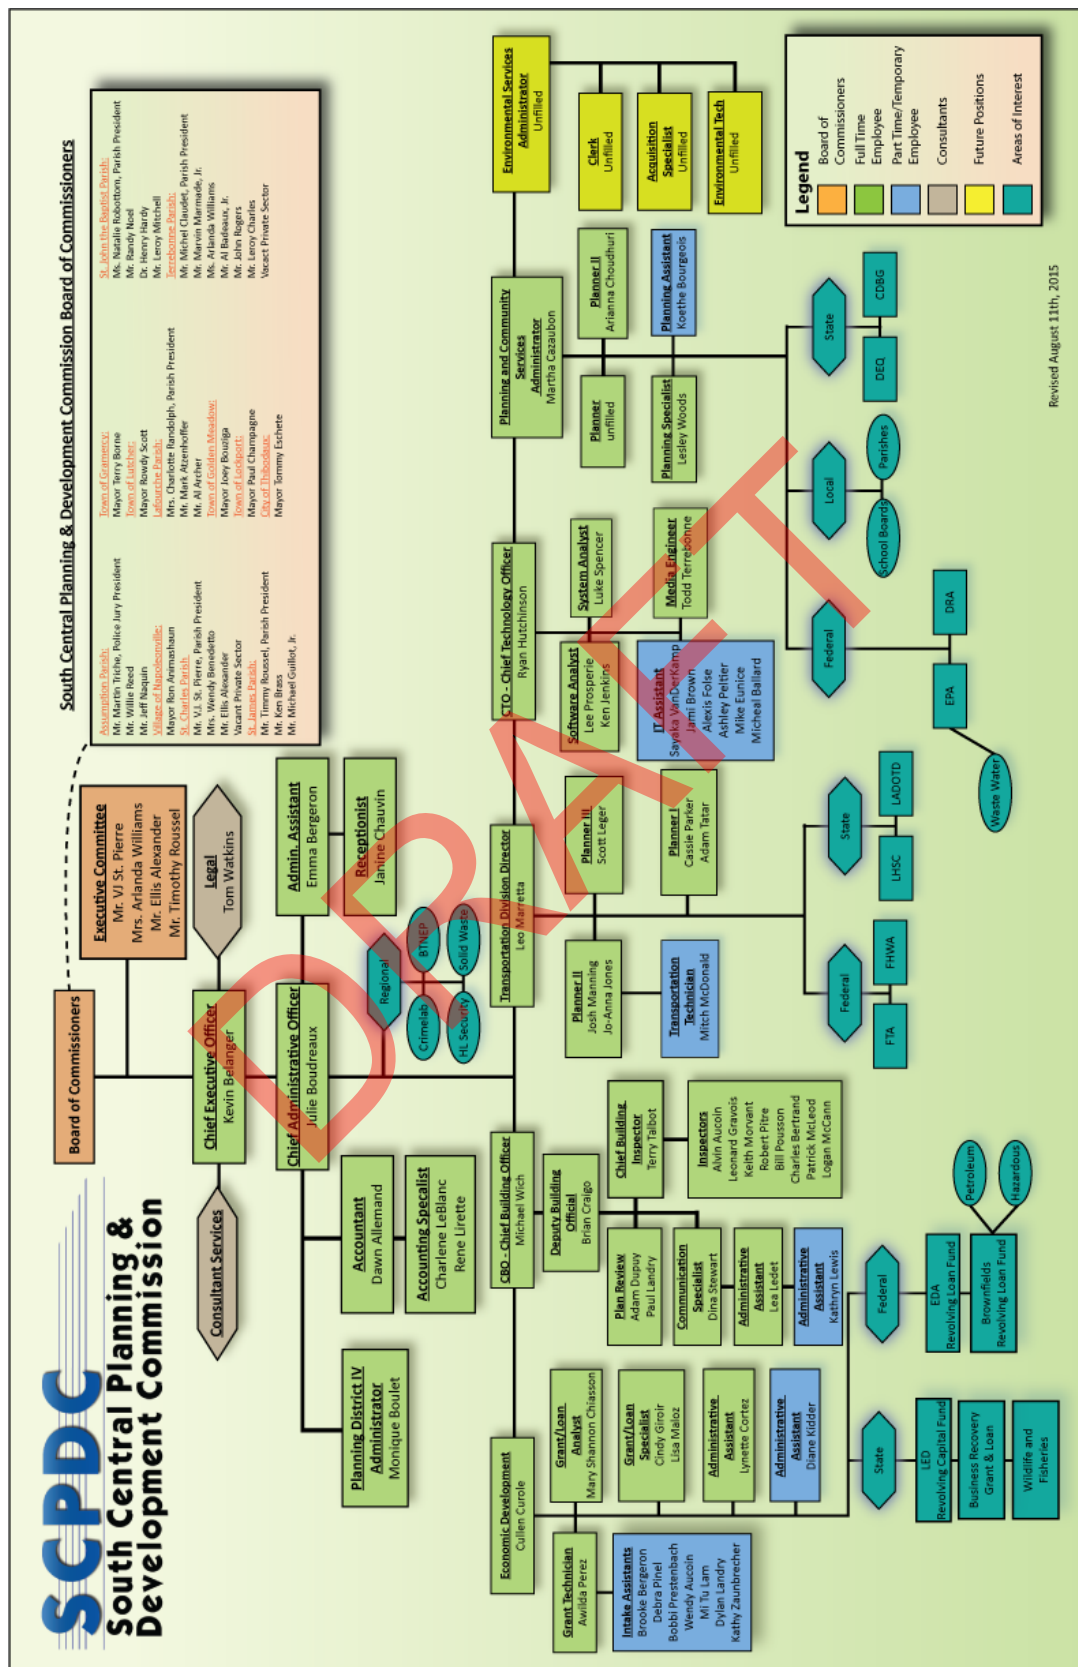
SCPDC
South Central Planning & Development Commission

South Central Planning & Development Commission Board of Commissioners

Assumption Parish:
Mr. Martin Triche, Police Jury President
Mr. Willie Reed
Mr. Jeff Naquin
Village of Napoleonville:
Mayor Ron Animashaun
St. Charles Parish:
Mr. V.J. St. Pierre, Parish President
Mrs. Wendy Benedetto
Mr. Ellis Alexander
Vacant Private Sector
St. James Parish:
Mr. Timmy Roussel, Parish President
Mr. Ken Brass
Mr. Michael Guillot, Jr.

Town of Gramercy:
Mayor Terry Borne
Town of Lutcher:
Mayor Rowdy Scott
Lafourche Parish:
Mrs. Charlotte Randolph, Parish President
Mr. Mark Atzenhoffer
Mr. Al Archer
Town of Golden Meadow:
Mayor Joey Bouziga
Town of Lockport:
Mayor Paul Champagne
City of Thibodaux:
Mayor Tommy Eschete

St. John the Baptist Parish:
Ms. Natalie Robottom, Parish President
Mr. Randy Noel
Dr. Henry Hardy
Mr. Leroy Mitchell
Terrebonne Parish:
Mr. Michel Claudet, Parish President
Mr. Marvin Marmade, Jr.
Ms. Arlanda Williams
Mr. Al Badeaux, Jr.
Mr. John Rogers
Mr. Leroy Charles
Vacant Private Sector

Board of Commissioners

Executive Committee
Mr. VJ St. Pierre
Mrs. Arlanda Williams
Mr. Ellis Alexander
Mr. Timothy Roussel

Legal
Tom Watkins

Consultant Services

Chief Executive Officer
Kevin Belanger

Chief Administrative Officer
Julie Boudreaux

Admin. Assistant
Emma Bergeron

Receptionist
Janine Chauvin

Regional
BTNEP
Solid Waste
Crimelab
HL Security

Planning District IV Administrator
Monique Boulet

Accountant
Dawn Allemand

Accounting Specialist
Charlene LeBlanc
Rene Lirette

Transportation Division Director
Leo Marretta

Planner III
Scott Leger

Planner I
Cassie Parker
Adam Tatar

Planner II
Josh Manning
Jo-Anna Jones

Transportation Technician
Mitch McDonald

State
LADOTD
LHSC
Federal
FHWA
FTA

CTO - Chief Technology Officer
Ryan Hutchinson

System Analyst
Luke Spencer

Software Analyst
Lee Prosperie
Ken Jenkins

Media Engineer
Todd Terrebonne

IT Assistant
Sayaka VanDerkamp
Jami Brown
Alexis Folse
Ashley Peltier
Mike Eunice
Micheal Ballard

Federal
EPA
DRA
Waste Water
Local
School Boards
Parishes

Planning and Community Services Administrator
Martha Cazaubon

Planner II
Arianna Choudhuri

Planning Assistant
Koethe Bourgeois

Planner
unfilled

Planning Specialist
Lesley Woods

State
DEQ
CDBG

Environmental Services Administrator
Unfilled

Clerk
Unfilled

Acquisition Specialist
Unfilled

Environmental Tech
Unfilled

CBO - Chief Building Officer
Michael Wich

Deputy Building Official
Brian Craigo

Chief Building Inspector
Terry Talbot

Inspectors
Alvin Aucoin
Leonard Gravois
Keith Morvant
Robert Pitre
Bill Pousson
Charles Bertrand
Patrick McLeod
Logan McCann

Plan Review
Adam Dupuy
Paul Landry

Communication Specialist
Dina Stewart

Administrative Assistant
Lea Ledet

Administrative Assistant
Kathryn Lewis

Economic Development
Cullen Curole

Grant Technician
Awilda Perez

Intake Assistants
Brooke Bergeron
Debra Pinel
Bobbi Prestenbach
Wendy Aucoin
Mi Tu Lam
Dylan Landry
Kathy Zaunbrecher

Grant/Loan Analyst
Mary Shannon Chiasson

Grant/Loan Specialist
Cindy Giroir
Lisa Maloz

Administrative Assistant
Lynette Cortez

Administrative Assistant
Diane Kidder

Federal
EDA
Revolving Loan Fund
Brownfields
Revolving Loan Fund
Petroleum
Hazardous

State
LED
Revolving Capital Fund
Business Recovery Grant & Loan
Wildlife and Fisheries

Legend
Board of Commissioners
Full Time Employee
Part Time/Temporary Employee
Consultants
Future Positions
Areas of Interest

Revised August 11th, 2015

DRAFT